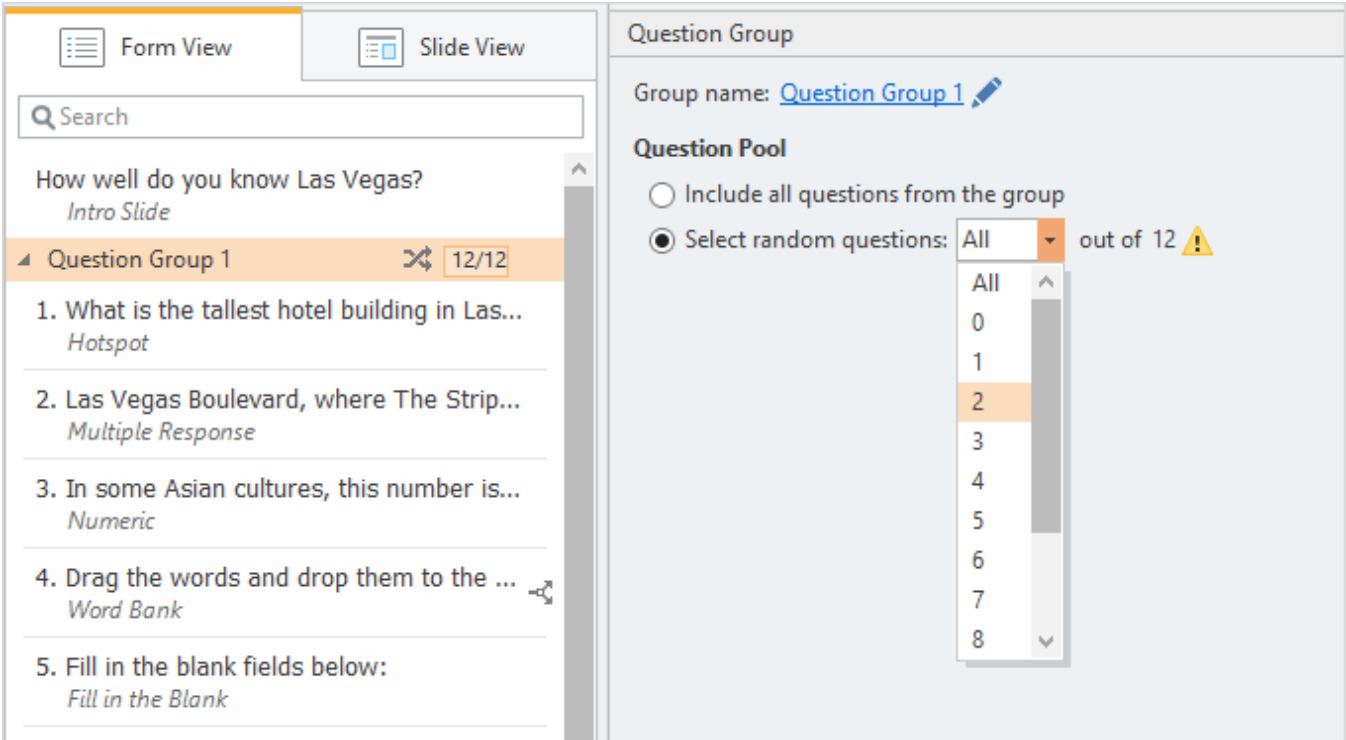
Form View

Slide View

Search

How well do you know Las Vegas?
Intro Slide

Question Group 1 12/12

1. What is the tallest hotel building in Las...
Hotspot

2. Las Vegas Boulevard, where The Strip...
Multiple Response

3. In some Asian cultures, this number is...
Numeric

4. Drag the words and drop them to the ...
Word Bank

5. Fill in the blank fields below:
Fill in the Blank

Question Group

Group name: Question Group 1

Question Pool

Include all questions from the group

Select random questions: All out of 12

All
0
1
2
3
4
5
6
7
8